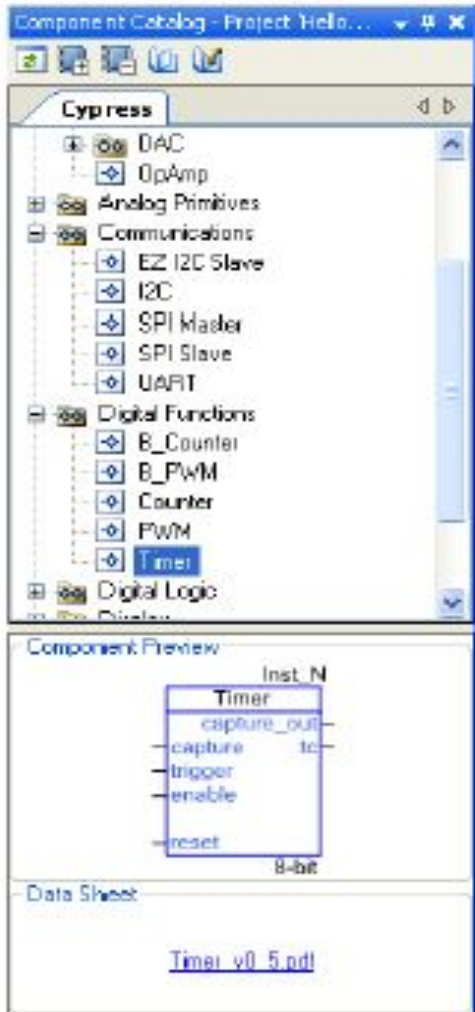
Component Catalog - Project 'Hello...

Cypress

DAC
OpAmp
Analog Primitives
Communications
EZ I2C Slave
I2C
SPI Master
SPI Slave
UART
Digital Functions
B_Counter
B_PWM
Counter
PWM
Timer
Digital Logic
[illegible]

Component Preview

Inst_N
Timer
capture_out
capture
tc
trigger
enable
reset
8-bit

Data Sheet

Timer_v0_5.pdf